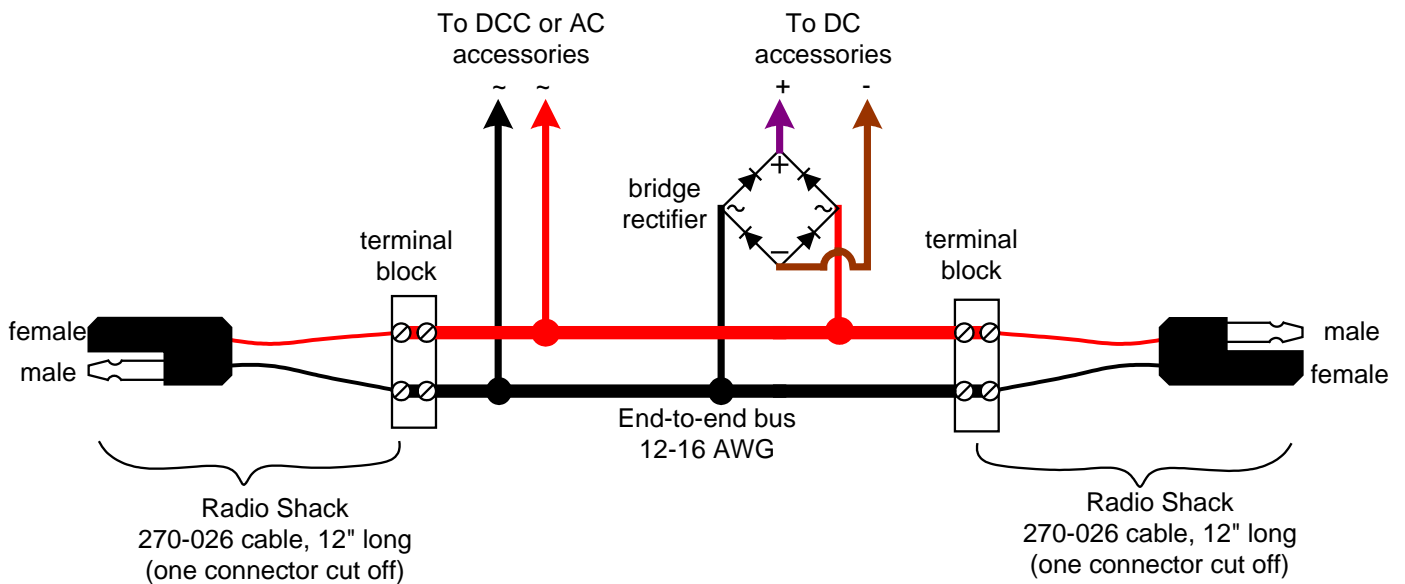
To DCC or AC accessories

~ ~

To DC accessories

+ -

bridge rectifier

+ ~ ~ −

terminal block

terminal block

female

male

male

female

End-to-end bus 12-16 AWG

Radio Shack 270-026 cable, 12" long (one connector cut off)

Radio Shack 270-026 cable, 12" long (one connector cut off)